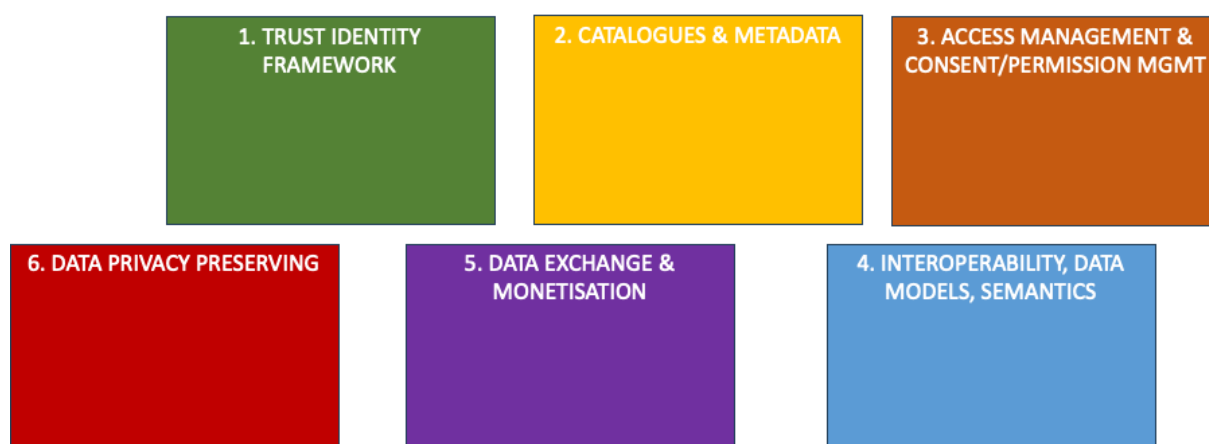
1. TRUST IDENTITY FRAMEWORK

2. CATALOGUES & METADATA

3. ACCESS MANAGEMENT & CONSENT/PERMISSION MGMT

6. DATA PRIVACY PRESERVING

5. DATA EXCHANGE & MONETISATION

4. INTEROPERABILITY, DATA MODELS, SEMANTICS